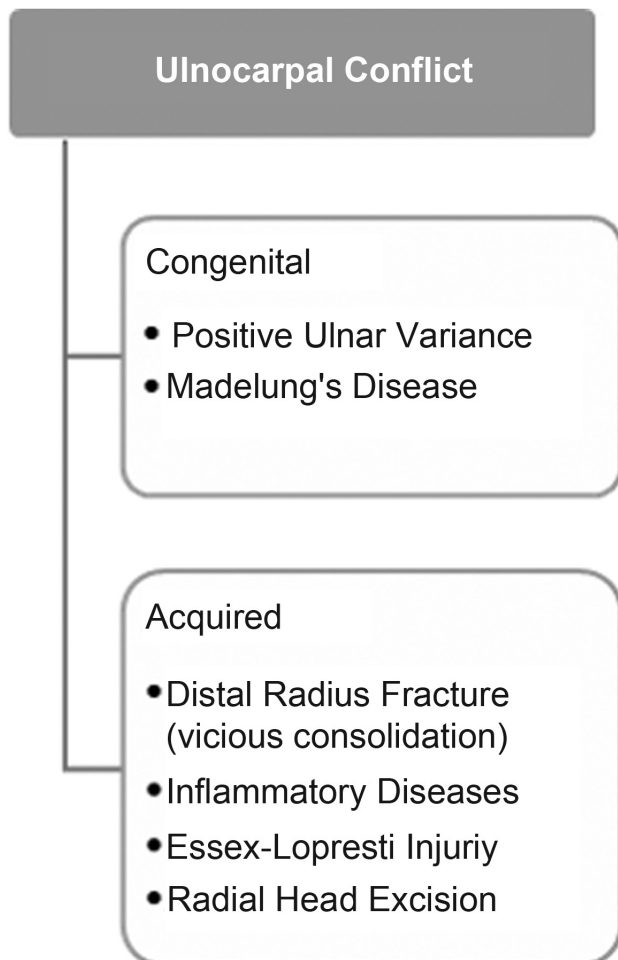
Ulnocarpal Conflict

Congenital

- Positive Ulnar Variance
- Madelung's Disease

Acquired

- Distal Radius Fracture (vicious consolidation)
- Inflammatory Diseases
- Essex-Lopresti Injuriy
- Radial Head Excision